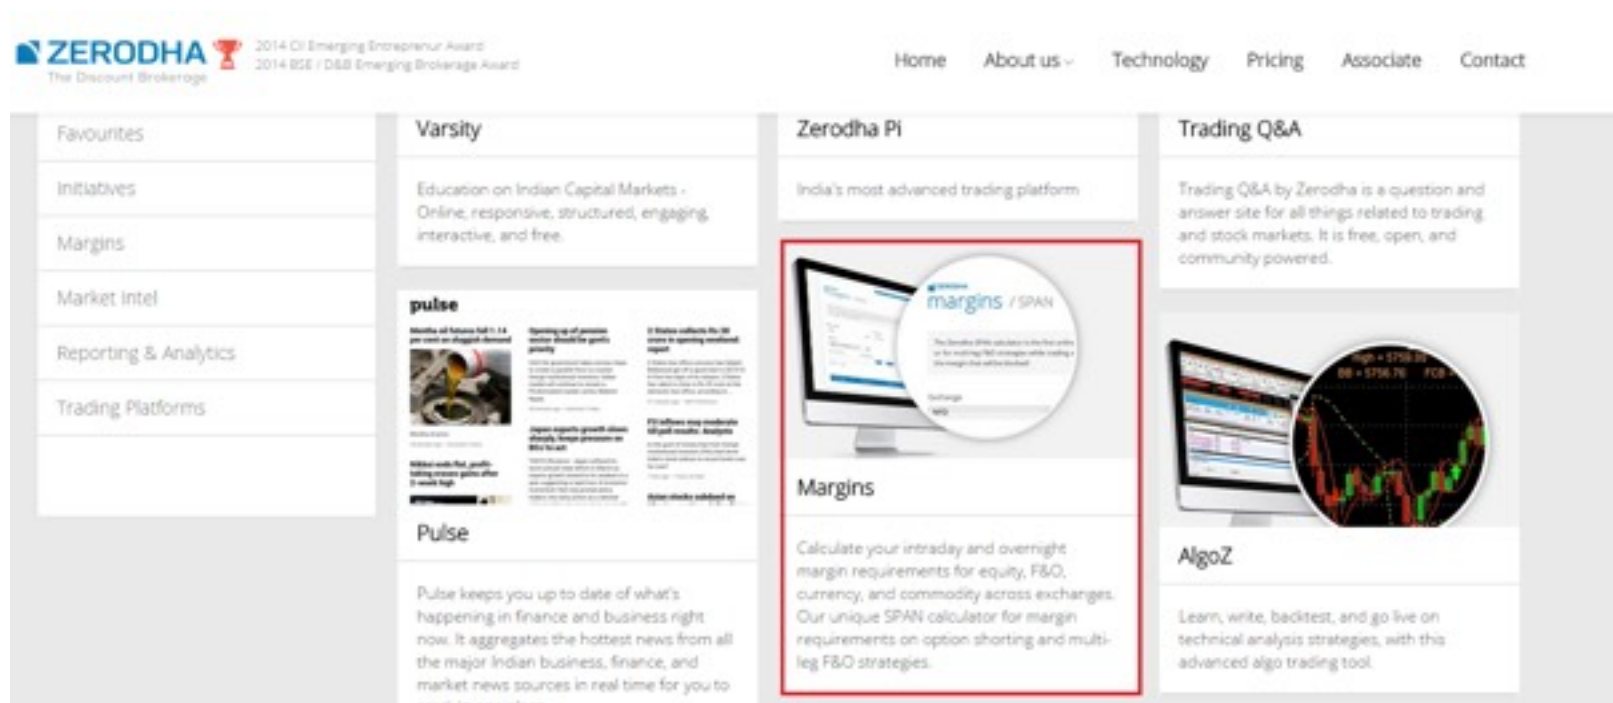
ZERODHA
The Discount Brokerage
2014 CII Emerging Entreprenur Award
2014 BSE / D&B Emerging Brokerage Award

Home About us Technology Pricing Associate Contact

Favourites
Initiatives
Margins
Market Intel
Reporting & Analytics
Trading Platforms

Varsity
Education on Indian Capital Markets - Online, responsive, structured, engaging, interactive, and free.

pulse
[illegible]

Pulse
Pulse keeps you up to date of what's happening in finance and business right now. It aggregates the hottest news from all the major Indian business, finance, and market news sources in real time for you to

Zerodha Pi
India's most advanced trading platform

margins / SPAN
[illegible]

Margins
Calculate your intraday and overnight margin requirements for equity, F&O, currency, and commodity across exchanges. Our unique SPAN calculator for margin requirements on option shorting and multi-leg F&O strategies.

Trading Q&A
Trading Q&A by Zerodha is a question and answer site for all things related to trading and stock markets. It is free, open, and community powered.

AlgoZ
Learn, write, backtest, and go live on technical analysis strategies, with this advanced algo trading tool.